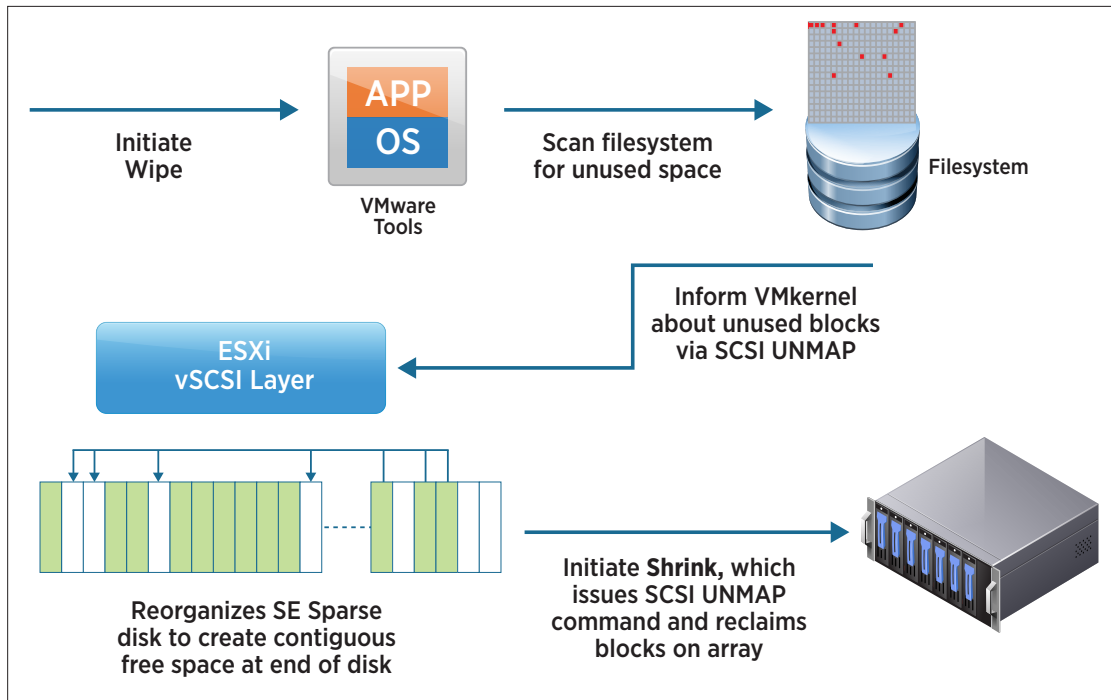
Initiate Wipe

APP
OS

VMware Tools

Scan filesystem for unused space

Filesystem

Inform VMkernel about unused blocks via SCSI UNMAP

ESXi
vSCSI Layer

Reorganizes SE Sparse disk to create contiguous free space at end of disk

Initiate **Shrink,** which issues SCSI UNMAP command and reclaims blocks on array